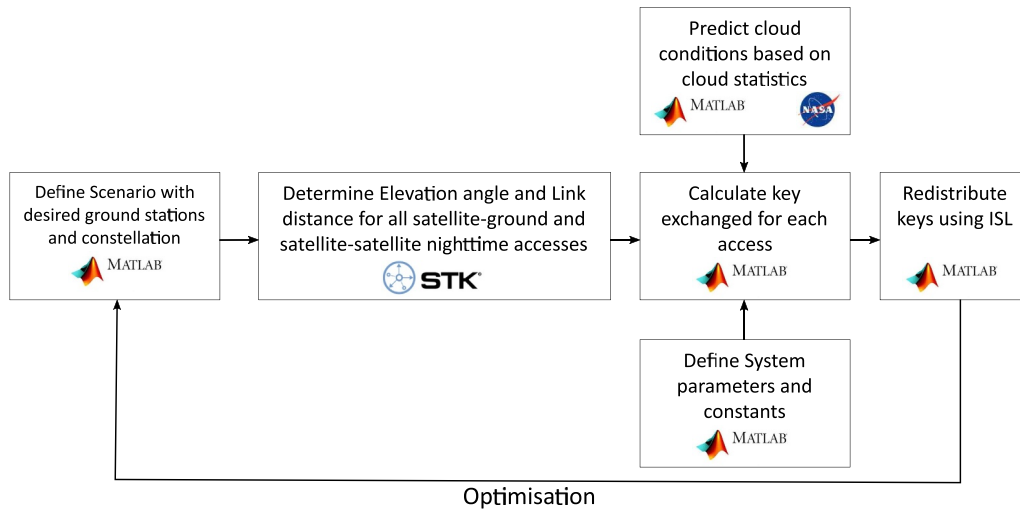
Predict cloud conditions based on cloud statistics

MATLAB

NASA

Define Scenario with desired ground stations and constellation

MATLAB

Determine Elevation angle and Link distance for all satellite-ground and satellite-satellite nighttime accesses

STK

Calculate key exchanged for each access

MATLAB

Redistribute keys using ISL

MATLAB

Define System parameters and constants

MATLAB

Optimisation